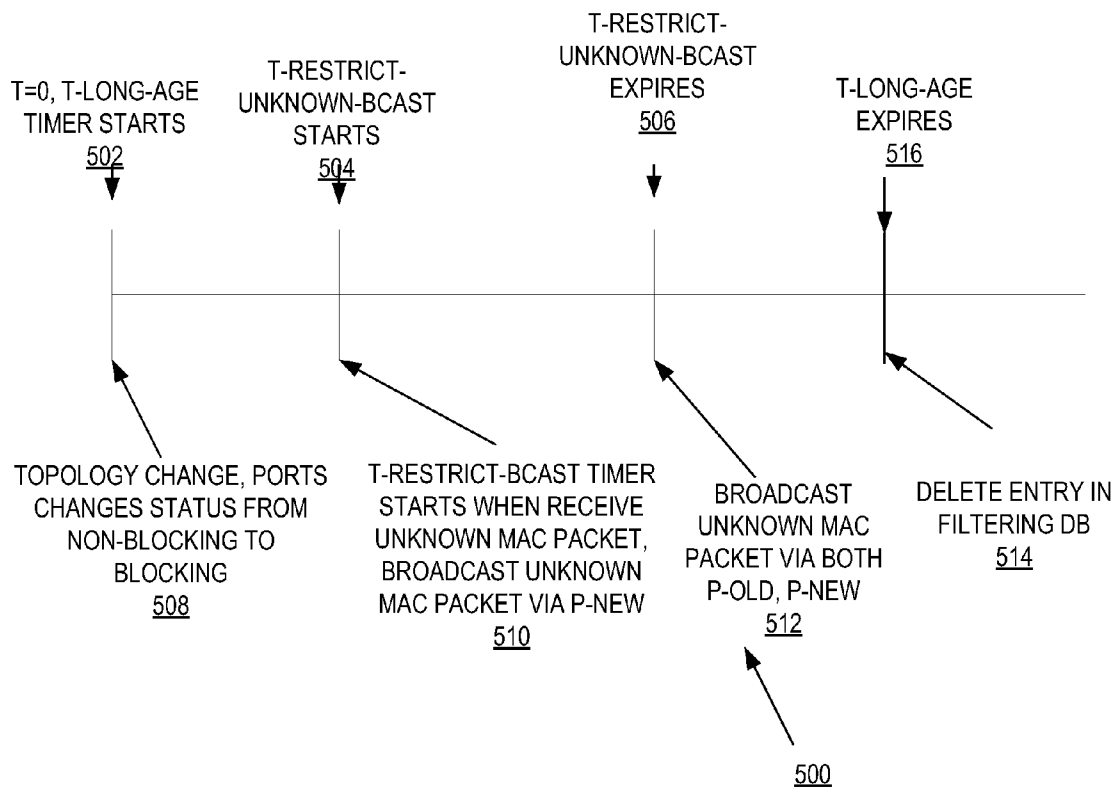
T=0, T-LONG-AGE TIMER STARTS
502

T-RESTRICT-UNKNOWN-BCAST STARTS
504

T-RESTRICT-UNKNOWN-BCAST EXPIRES
506

T-LONG-AGE EXPIRES
516

TOPOLOGY CHANGE, PORTS CHANGES STATUS FROM NON-BLOCKING TO BLOCKING
508

T-RESTRICT-BCAST TIMER STARTS WHEN RECEIVE UNKNOWN MAC PACKET, BROADCAST UNKNOWN MAC PACKET VIA P-NEW
510

BROADCAST UNKNOWN MAC PACKET VIA BOTH P-OLD, P-NEW
512

DELETE ENTRY IN FILTERING DB
514

500